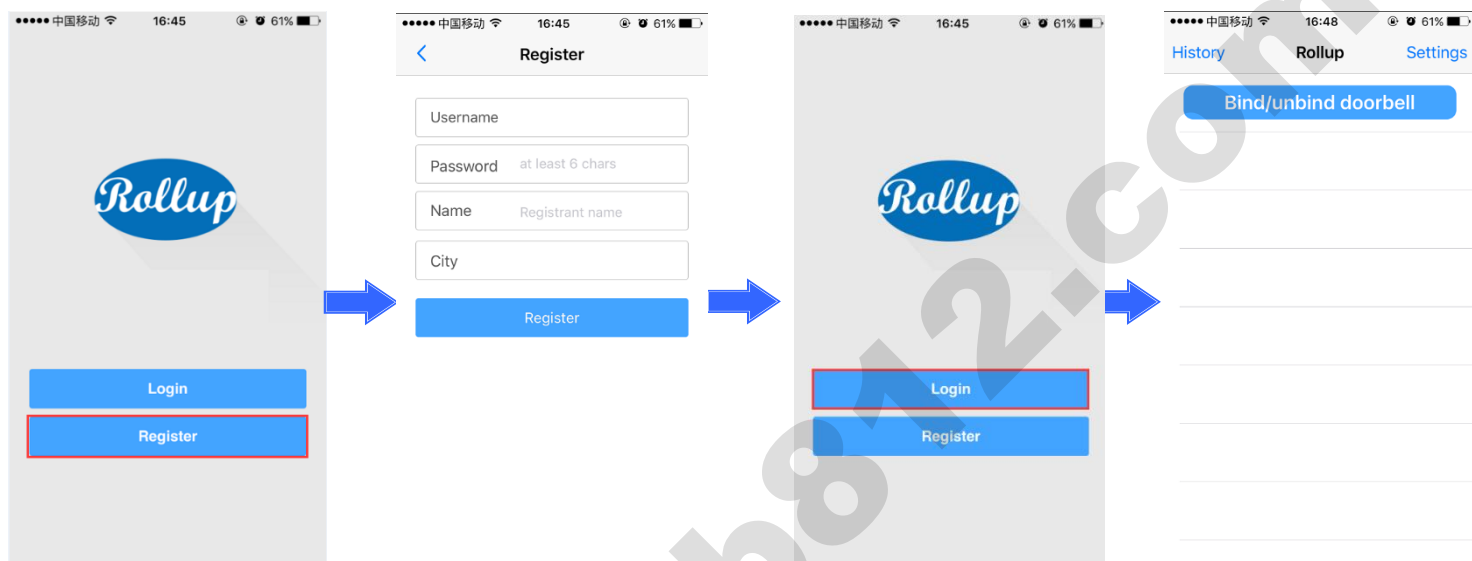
●●●●● 中国移动 16:45 61%

Rollup

Login

Register

●●●●● 中国移动 16:45 61%

<

Register

Username

Password at least 6 chars

Name Registrant name

City

Register

●●●●● 中国移动 16:45 61%

Rollup

Login

Register

●●●●● 中国移动 16:48 61%

History Rollup Settings

Bind/unbind doorbell

b812.com